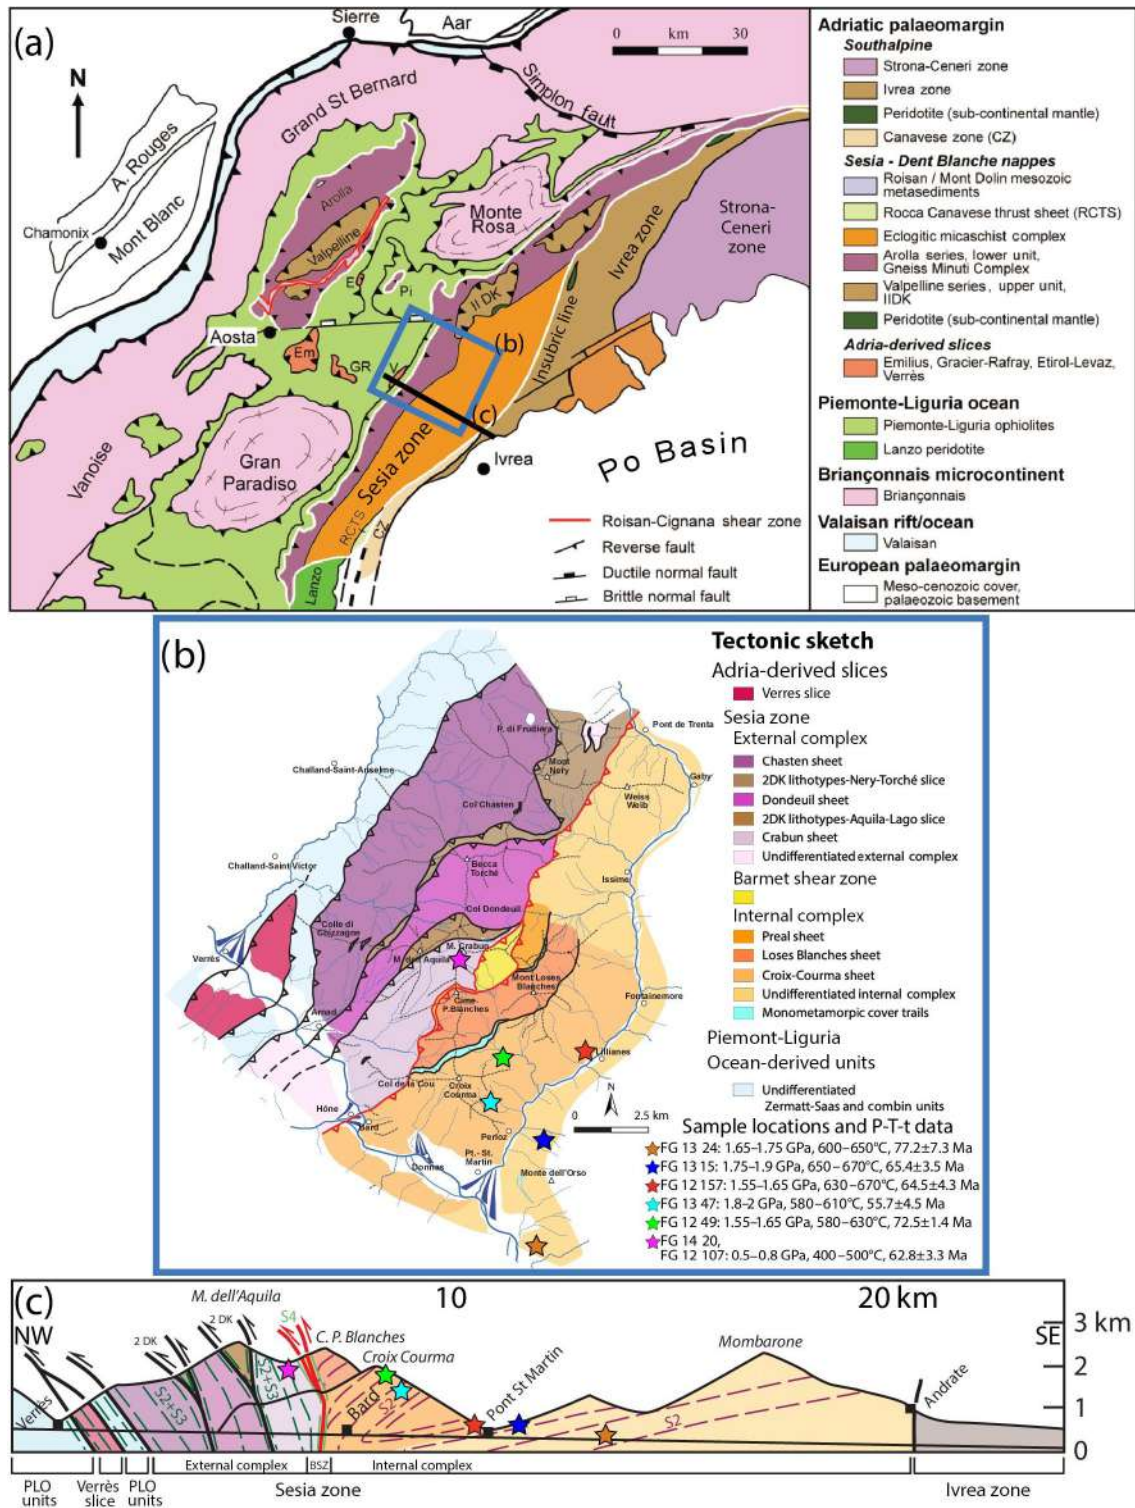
(a)

Sierre
Aar
0 km 30
N
Grand St Bernard
Simplon fault
A. Rouges
Chamonix
Mont Blanc
Arolla
Valpelline
Monte Rosa
Strona-Ceneri zone
Ivrea zone
EG
Pi
II DK
Aosta
Em
GR
V
(b)
Insubric line
(c)
Vanoise
Gran Paradiso
Sesia zone
Ivrea
Po Basin
RCTS
CZ
Lanzo

Roisan-Cignana shear zone
Reverse fault
Ductile normal fault
Brittle normal fault

Adriatic palaeomargin
Southalpine
Strona-Ceneri zone
Ivrea zone
Peridotite (sub-continental mantle)
Canavese zone (CZ)
Sesia - Dent Blanche nappes
Roisan / Mont Dolin mesozoic metasediments
Rocca Canavese thrust sheet (RCTS)
Eclogitic micaschist complex
Arolla series, lower unit, Gneiss Minuti Complex
Valpelline series, upper unit, IIDK
Peridotite (sub-continental mantle)
Adria-derived slices
Emilius, Gracier-Rafray, Etirol-Levaz, Verrès
Piemonte-Liguria ocean
Piemonte-Liguria ophiolites
Lanzo peridotite
Briançonnais microcontinent
Briançonnais
Valaisan rift/ocean
Valaisan
European palaeomargin
Meso-cenozoic cover, palaeozoic basement

(b)

P. di Frudiera
Pont de Trenta
Challand-Saint-Anselme
Mont Nery
Gaby
Col Chasten
Weiss Weib
Challand-Saint-Victor
Becca Torché
Issime
Colle di Chazzagne
Col Dondeuil
Verrès
M. Crabun
M. dell'Aquila
Mont Loses Blanches
Cime P.Blanches
Fontainemore
Arnad
Lillianes
Col de la Cou
Croix Courma
Hône
Bard
Perloz
Donnas
Pt.-St. Martin
Monte dell'Orso
N
0 2.5 km

Tectonic sketch
Adria-derived slices
Verres slice
Sesia zone
External complex
Chasten sheet
2DK lithotypes-Nery-Torché slice
Dondeuil sheet
2DK lithotypes-Aquila-Lago slice
Crabun sheet
Undifferentiated external complex
Barmet shear zone
Internal complex
Preal sheet
Loses Blanches sheet
Croix-Courma sheet
Undifferentiated internal complex
Monometamorpic cover trails
Piemont-Liguria
Ocean-derived units
Undifferentiated Zermatt-Saas and combin units
Sample locations and P-T-t data
FG 13 24: 1.65–1.75 GPa, 600–650°C, 77.2±7.3 Ma
FG 13 15: 1.75–1.9 GPa, 650–670°C, 65.4±3.5 Ma
FG 12 157: 1.55–1.65 GPa, 630–670°C, 64.5±4.3 Ma
FG 13 47: 1.8–2 GPa, 580–610°C, 55.7±4.5 Ma
FG 12 49: 1.55–1.65 GPa, 580–630°C, 72.5±1.4 Ma
FG 14 20,
FG 12 107: 0.5–0.8 GPa, 400–500°C, 62.8±3.3 Ma

(c)
NW
M. dell'Aquila
2 DK
2 DK
S4
C. P. Blanches
Croix Courma
10
Pont St Martin
Mombarone
20 km
SE
3 km
2
1
0
Verrès
S2+S3
S2+S3
Bard
S2
S2
Andrate
PLO units
Verrès slice
PLO units
External complex
BSZ
Internal complex
Sesia zone
Ivrea zone